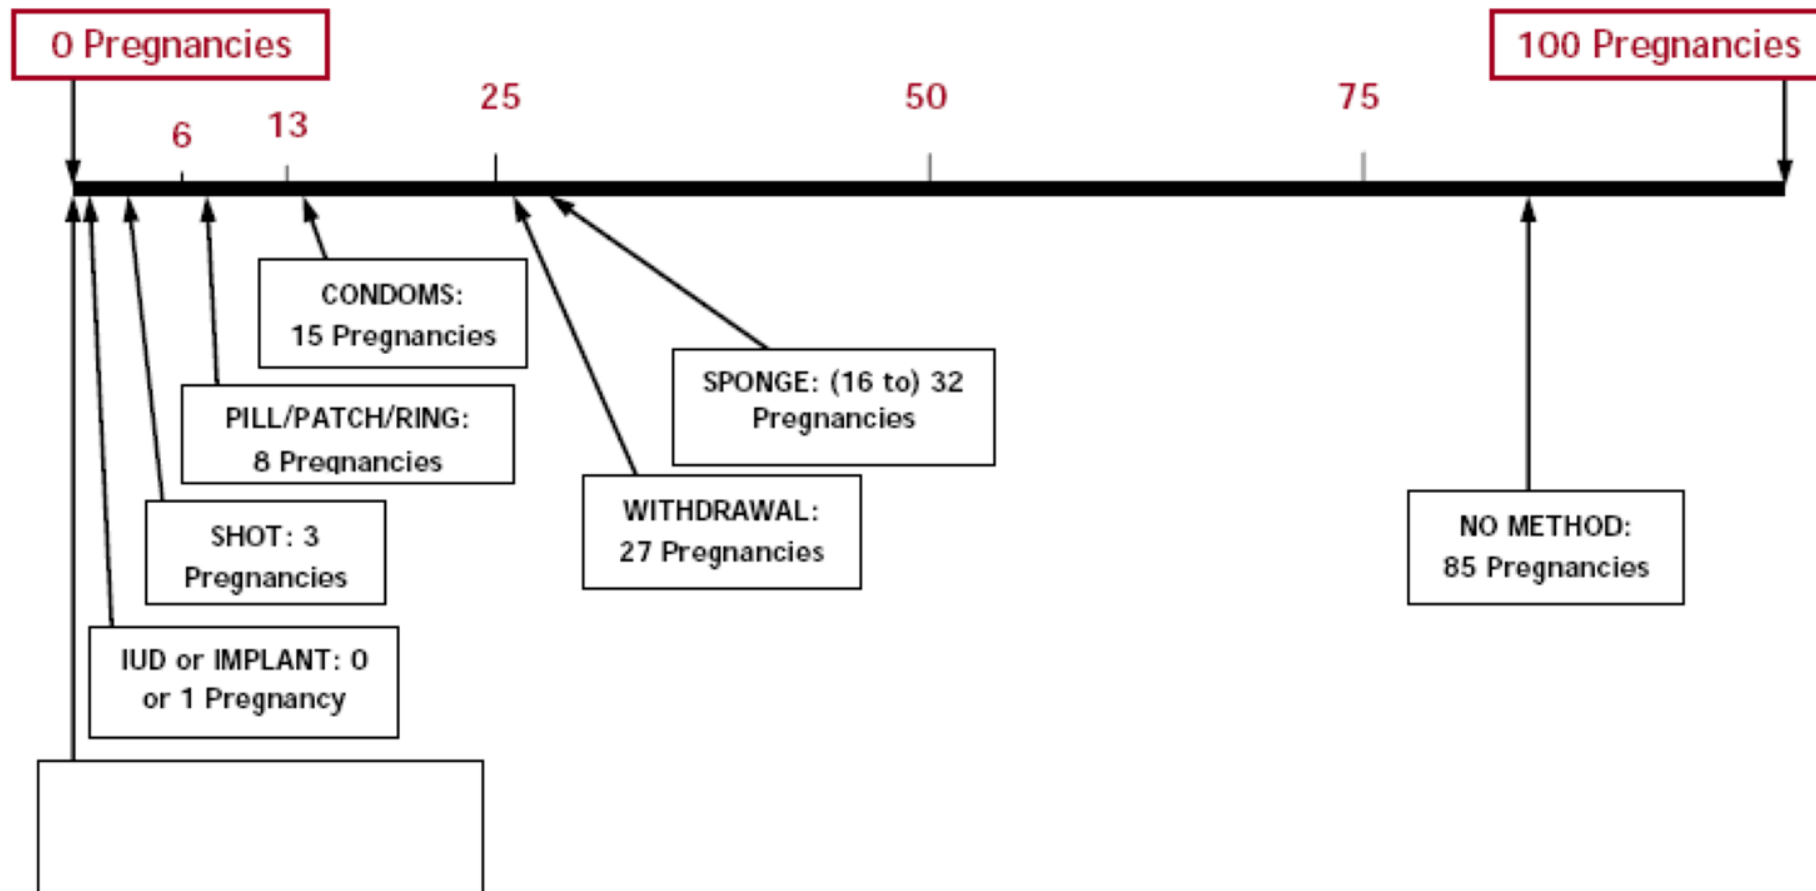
0 Pregnancies

100 Pregnancies

6

13

25

50

75

CONDOMS: 15 Pregnancies

PILL/PATCH/RING: 8 Pregnancies

SPONGE: (16 to) 32 Pregnancies

SHOT: 3 Pregnancies

WITHDRAWAL: 27 Pregnancies

NO METHOD: 85 Pregnancies

IUD or IMPLANT: 0 or 1 Pregnancy